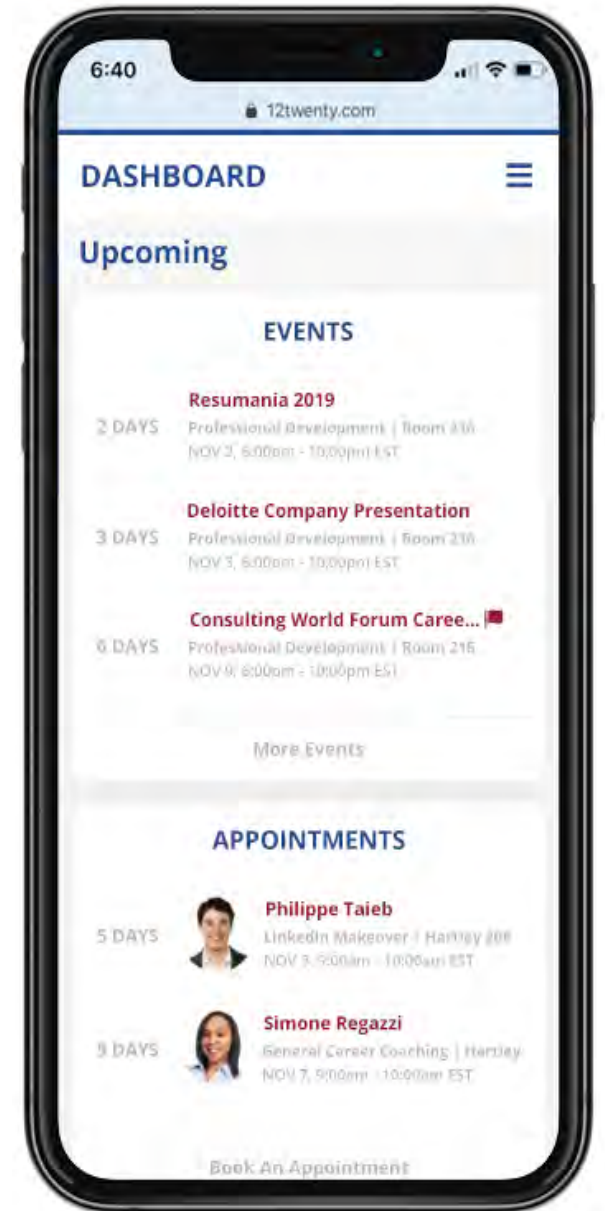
6:40

12twenty.com

DASHBOARD

Upcoming

EVENTS

2 DAYS
Resumania 2019
Professional Development | Room 216
NOV 2, 6:00am - 10:00pm EST

3 DAYS
Deloitte Company Presentation
Professional Development | Room 216
NOV 3, 6:00am - 10:00pm EST

6 DAYS
Consulting World Forum Caree...
Professional Development | Room 216
NOV 9, 6:00am - 10:00pm EST

More Events

APPOINTMENTS

5 DAYS
Philippe Taieb
LinkedIn Makeover | Hartley 208
NOV 3, 9:00am - 10:00am EST

9 DAYS
Simone Regazzi
General Career Coaching | Hartley
NOV 7, 9:00am - 10:00am EST

Book An Appointment